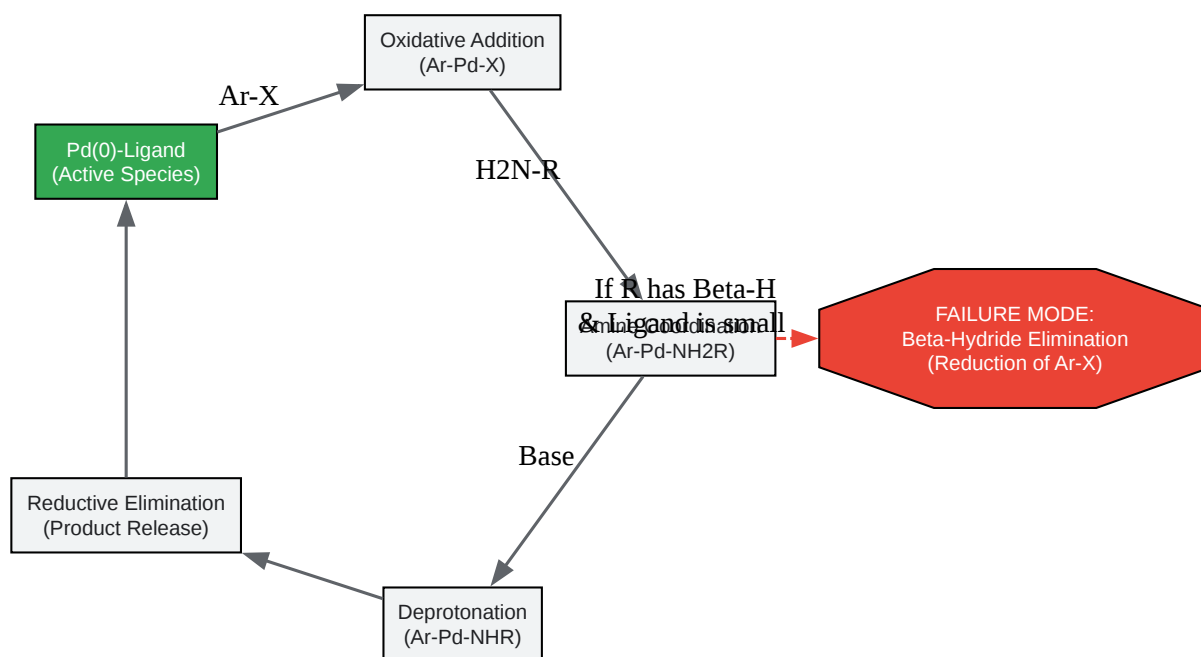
Oxidative Addition
(Ar-Pd-X)

Ar-X

Pd(0)-Ligand
(Active Species)

H2N-R

If R has Beta-H
& Ligand is small

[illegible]
(Ar-Pd-NH2R)

FAILURE MODE:
Beta-Hydride Elimination
(Reduction of Ar-X)

Base

Reductive Elimination
(Product Release)

Deprotonation
(Ar-Pd-NHR)